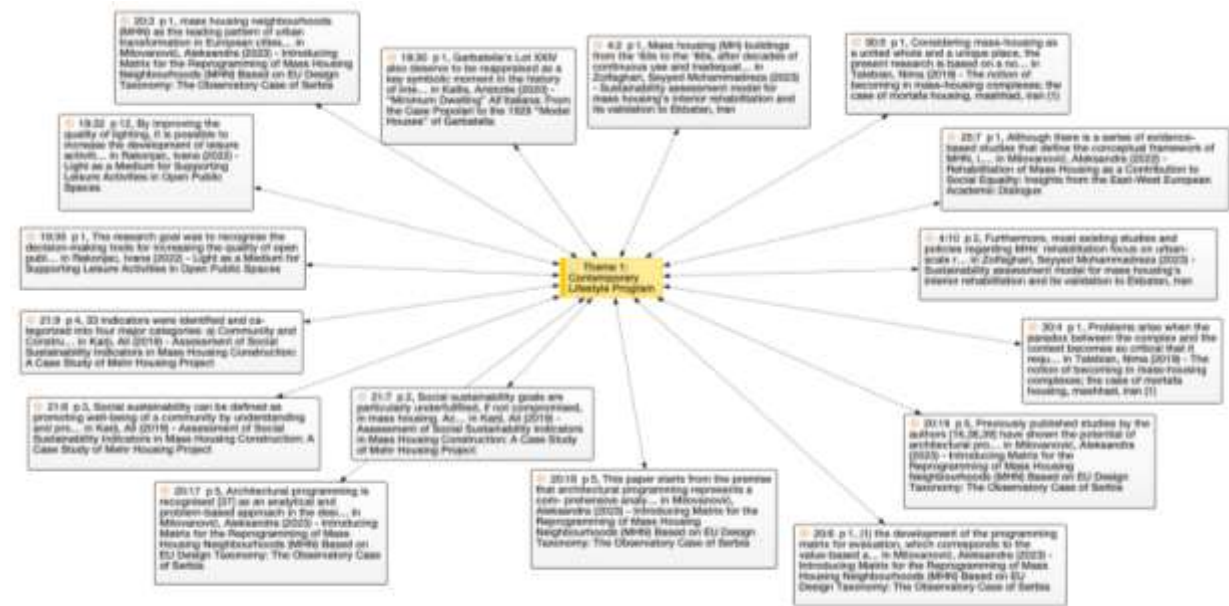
20:3 p 1, mass housing neighbourhoods (MHN) as the leading pattern of urban transformation in European cities... in Milovanovic, Aleksandra (2023) - Introducing Matrix for the Reprogramming of Mass Housing Neighbourhoods (MHN) Based on EU Design Taxonomy: The Observatory Case of Serbia

19:30 p 1, Garbatella's Lot XXIV also deserve to be reappraised as a key symbolic moment in the history of Ina... in Katia, Aristotle (2022) - "Minimum Dwelling" All'italiana. From the Case Popolari to the 1929 "Model Houses" of Garbatella

4:2 p 1, Mass housing (MH) buildings from the '60s to the '80s, after decades of continuous use and inadequat... in Zolfaghari, Seyyed Mohammadreza (2023) - Sustainability assessment model for mass housing's interior rehabilitation and its validation to Ekbatan, Iran

30:5 p 1, Considering mass-housing as a united whole and a unique place, the present research is based on a no... in Talebian, Nima (2018) - The notion of becoming in mass-housing complexes; the case of mortafa housing, mashhad, iran (1)

19:32 p 12, By improving the quality of lighting, it is possible to increase the development of leisure activit... in Rakonjac, Ivana (2022) - Light as a Medium for Supporting Leisure Activities in Open Public Spaces

20:7 p 1, Although there is a series of evidence-based studies that define the conceptual framework of MHN, i... in Milovanovic, Aleksandra (2022) - Rehabilitation of Mass Housing as a Contribution to Social Equality. Insights from the East-West European Academic Dialogue

19:33 p 1, The research goal was to recognize the decision-making tools for increasing the quality of open publ... in Rakonjac, Ivana (2022) - Light as a Medium for Supporting Leisure Activities in Open Public Spaces

Theme 1: Contemporary Lifestyle Program

4:10 p 2, Furthermore, most existing studies and policies regarding MHs' rehabilitation focus on urban-scale r... in Zolfaghari, Seyyed Mohammadreza (2023) - Sustainability assessment model for mass housing's interior rehabilitation and its validation to Ekbatan, Iran

21:9 p 4, 33 indicators were identified and categorized into four major categories: a) Community and Constru... in Kazi, Ali (2019) - Assessment of Social Sustainability Indicators in Mass Housing Construction: A Case Study of Mehr Housing Project

30:4 p 1, Problems arise when the paradox between the complex and the context becomes so critical that it requ... in Talebian, Nima (2018) - The notion of becoming in mass-housing complexes; the case of mortafa housing, mashhad, iran (1)

21:6 p 3, Social sustainability can be defined as promoting well-being of a community by understanding and pro... in Kazi, Ali (2019) - Assessment of Social Sustainability Indicators in Mass Housing Construction: A Case Study of Mehr Housing Project

21:7 p 2, Social sustainability goals are particularly underfulfilled, if not compromised, in mass housing. Ac... in Kazi, Ali (2019) - Assessment of Social Sustainability Indicators in Mass Housing Construction: A Case Study of Mehr Housing Project

20:19 p 5, Previously published studies by the authors [16,26,39] have shown the potential of architectural pro... in Milovanovic, Aleksandra (2023) - Introducing Matrix for the Reprogramming of Mass Housing Neighbourhoods (MHN) Based on EU Design Taxonomy: The Observatory Case of Serbia

20:17 p 5, Architectural programming is recognized [37] as an analytical and problem-based approach in the desi... in Milovanovic, Aleksandra (2023) - Introducing Matrix for the Reprogramming of Mass Housing Neighbourhoods (MHN) Based on EU Design Taxonomy: The Observatory Case of Serbia

20:18 p 5, This paper starts from the premise that architectural programming represents a com- prehensive analy... in Milovanovic, Aleksandra (2023) - Introducing Matrix for the Reprogramming of Mass Housing Neighbourhoods (MHN) Based on EU Design Taxonomy: The Observatory Case of Serbia

20:6 p 1, (1) the development of the programming matrix for evaluation, which corresponds to the value-based a... in Milovanovic, Aleksandra (2023) - Introducing Matrix for the Reprogramming of Mass Housing Neighbourhoods (MHN) Based on EU Design Taxonomy: The Observatory Case of Serbia